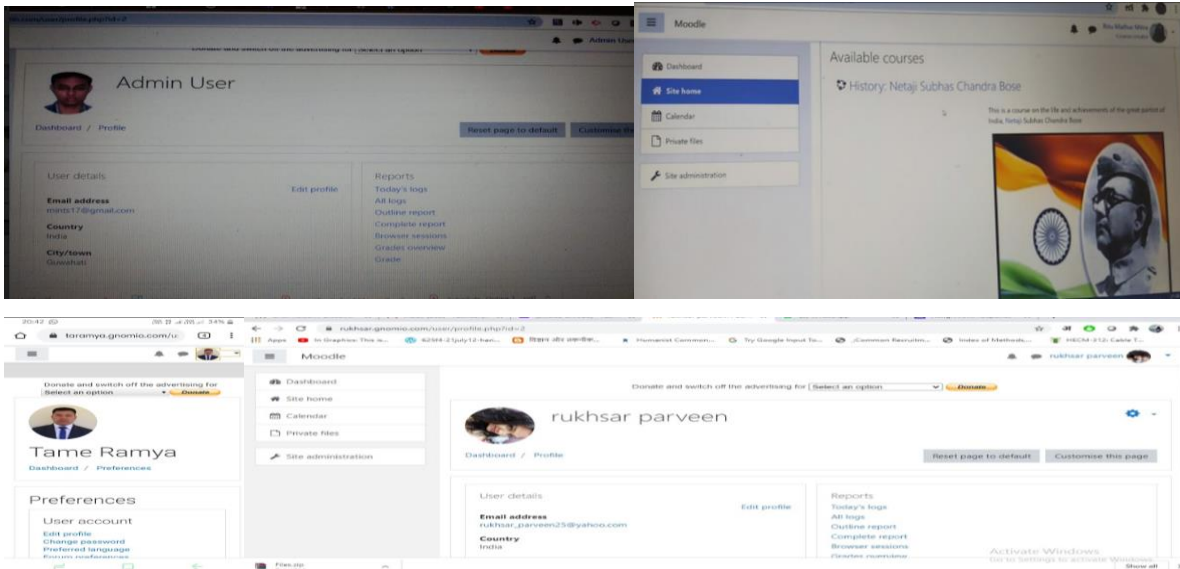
Donate and switch off the advertising for [Select an option]

Admin User

Admin User

Dashboard / Profile

Reset page to default

User details

Edit profile

Email address
mints17@gmail.com

Country
India

City/town
Guwahati

Reports
Today's logs
All logs
Outline report
Complete report
Browser sessions
Grades overview
Grade

Moodle

Dashboard
Site home
Calendar
Private files
Site administration

Available courses

History: Netaji Subhas Chandra Bose

This is a course on the life and achievements of the great patriot of India, Netaji Subhas Chandra Bose

20:42

taramya.gnomio.com/u

Donate and switch off the advertising for
Select an option
Donate

Tame Ramya
Dashboard / Preferences

Preferences

User account
Edit profile
Change password
Preferred language
Forum preferences

rukhsar.gnomio.com/user/profile.php?id=2

Apps

Moodle

rukhsar parveen

Dashboard
Site home
Calendar
Private files
Site administration

Donate and switch off the advertising for [Select an option] Donate

rukhsar parveen

Dashboard / Profile

Reset page to default
Customise this page

User details

Edit profile

Email address
rukhsar_parveen25@yahoo.com

Country
India

Reports
Today's logs
All logs
Outline report
Complete report
Browser sessions
Grades overview

Activate Windows
Go to Settings to activate Windows.

Files.zip

Show all